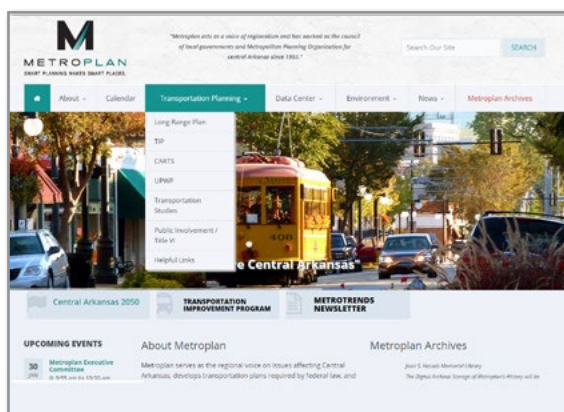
METROPLAN
SMART PLANNING MAKES SMART PLACES

"Metroplan acts as a voice of regionalism and has worked as the council of local governments and Metropolitan Planning Organization for central Arkansas since 1955."

Search Our Site
SEARCH

About
Calendar
Transportation Planning
Data Center
Environment
News
Metroplan Archives

Long Range Plan
TIP
CARTS
UPWP
Transportation Studies
Public Involvement / Title VI
Helpful Links

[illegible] Central Arkansas"

Central Arkansas 2050
TRANSPORTATION IMPROVEMENT PROGRAM
METROTRENDS NEWSLETTER

UPCOMING EVENTS
30 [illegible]
Metroplan Executive Committee
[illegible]

About Metroplan
Metroplan serves as the regional voice on issues affecting Central Arkansas, develops transportation plans required by federal law, and

Metroplan Archives
Jean S. Nesbit Memorial Library
The Digital Archive Storage of Metroplan's History will be